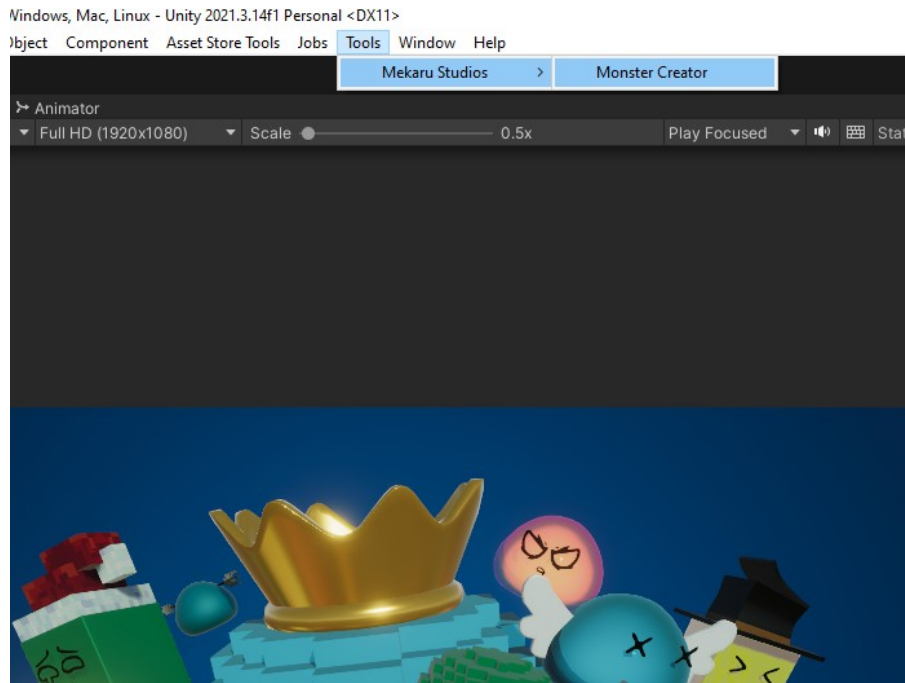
Windows, Mac, Linux - Unity 2021.3.14f1 Personal <DX11>
bject Component Asset Store Tools Jobs Tools Window Help
Mekaru Studios >
Monster Creator
Animator
Full HD (1920x1080) Scale 0.5x Play Focused Stat